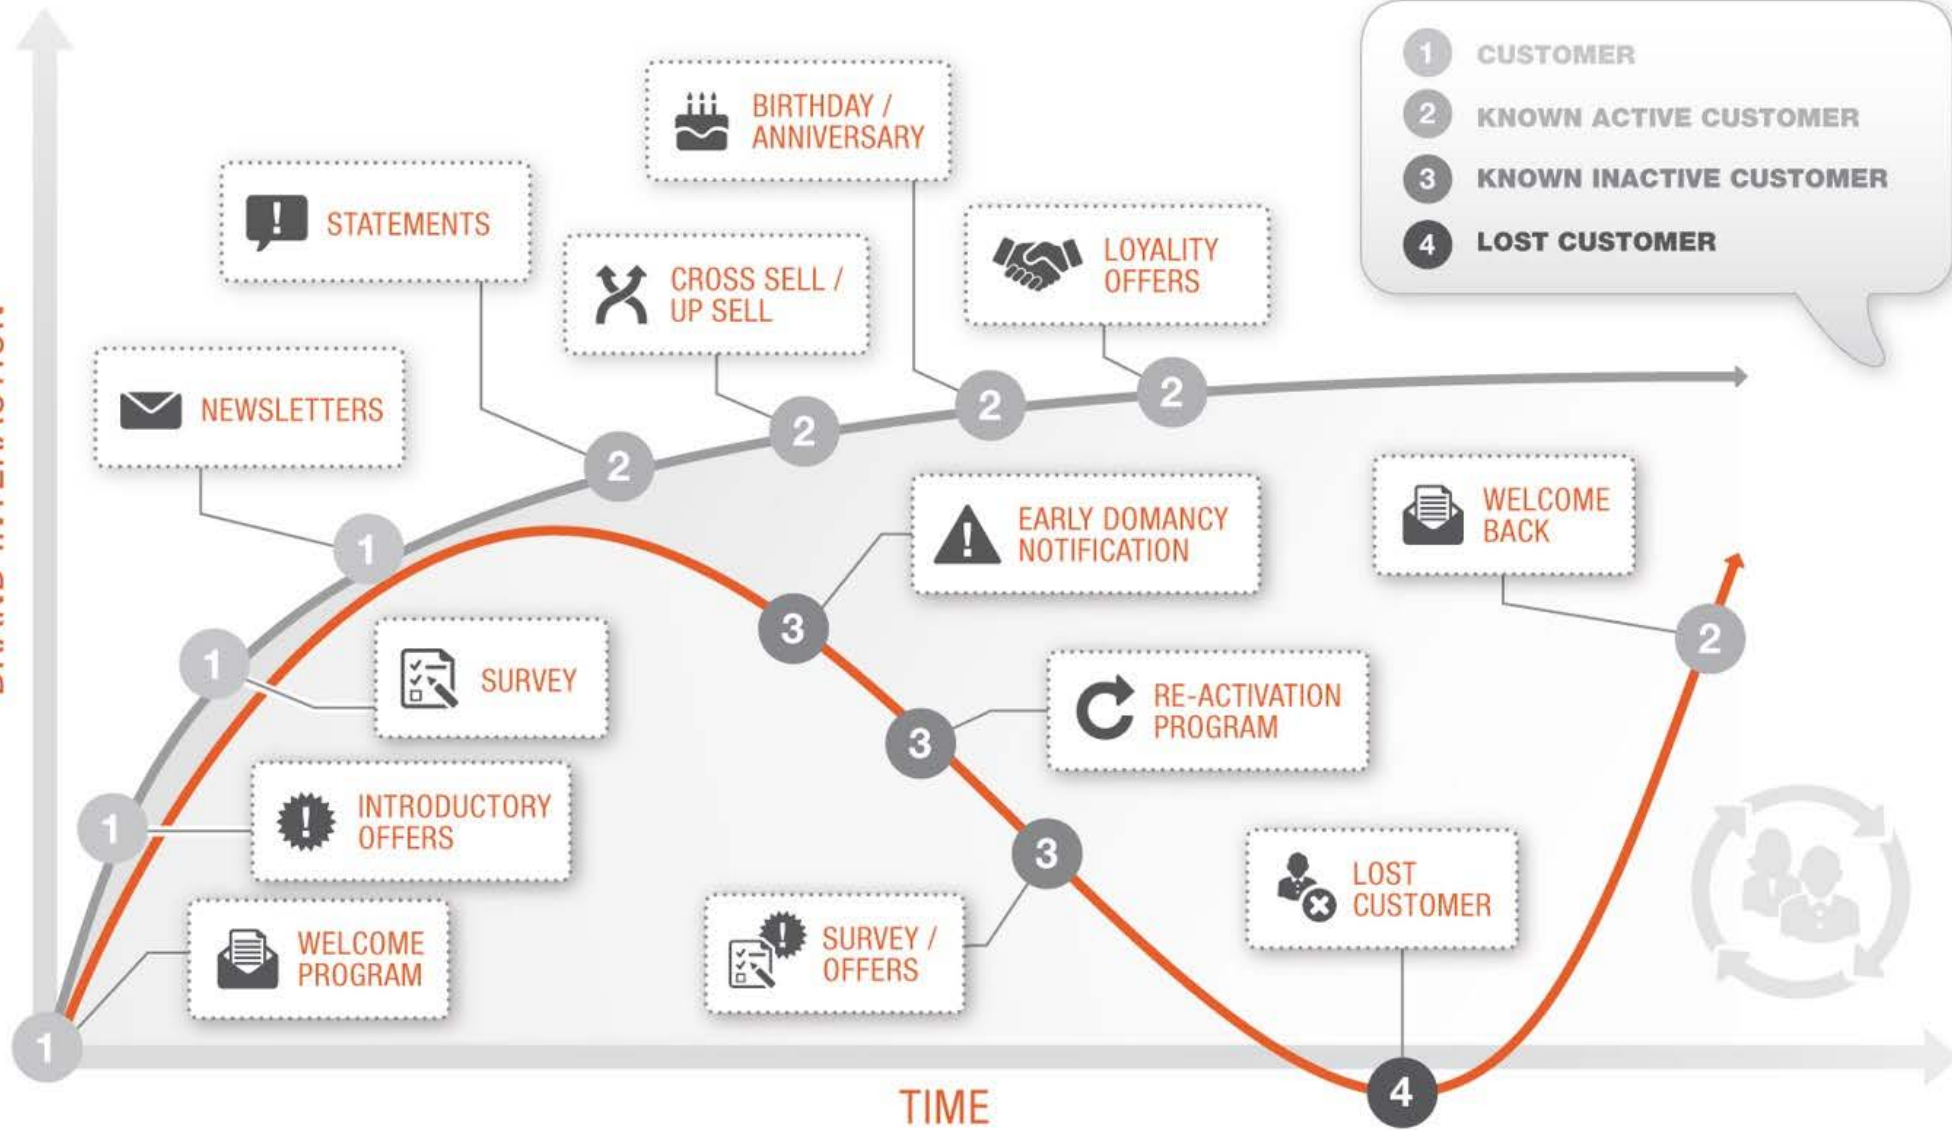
1 CUSTOMER
2 KNOWN ACTIVE CUSTOMER
3 KNOWN INACTIVE CUSTOMER
4 LOST CUSTOMER

BIRTHDAY / ANNIVERSARY

STATEMENTS

CROSS SELL / UP SELL

LOYALITY OFFERS

NEWSLETTERS

2

2

2

2

1

EARLY DOMANCY NOTIFICATION

WELCOME BACK

1

SURVEY

3

2

3

RE-ACTIVATION PROGRAM

1

INTRODUCTORY OFFERS

3

LOST CUSTOMER

WELCOME PROGRAM

SURVEY / OFFERS

1

4

TIME

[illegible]